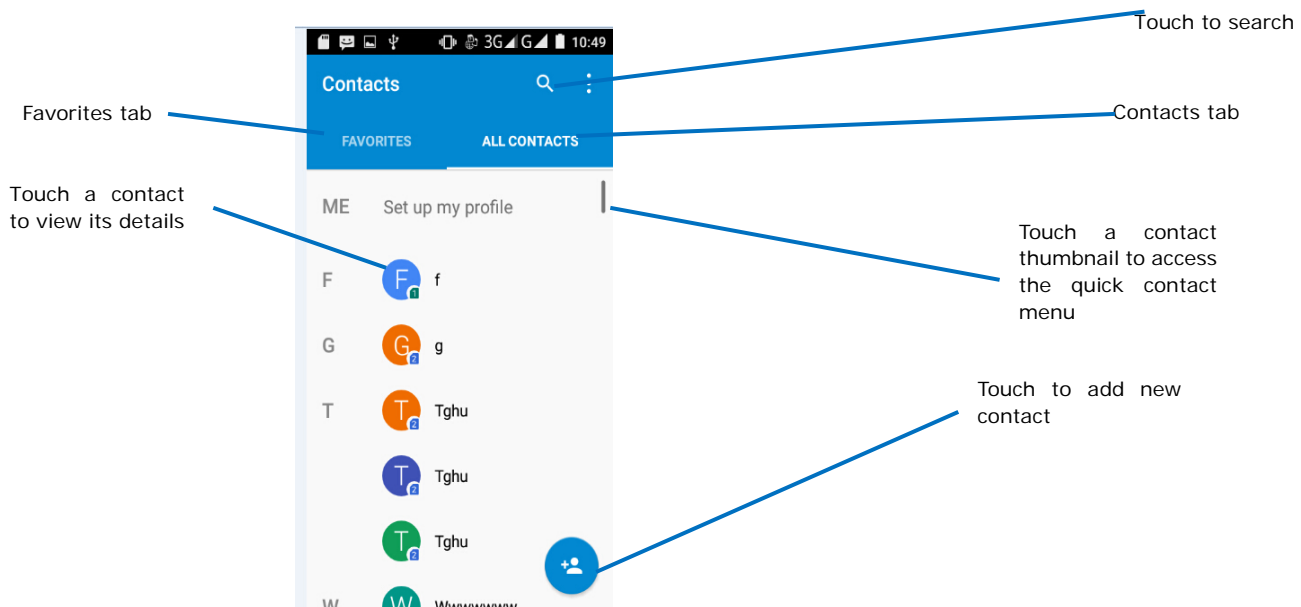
3G G 10:49

Contacts

FAVORITES ALL CONTACTS

ME Set up my profile

F F f

G G g

T T Tghu

T Tghu

T Tghu

W W Wwwwwww

Touch to search

Favorites tab

Contacts tab

Touch a contact to view its details

Touch a contact thumbnail to access the quick contact menu

Touch to add new contact